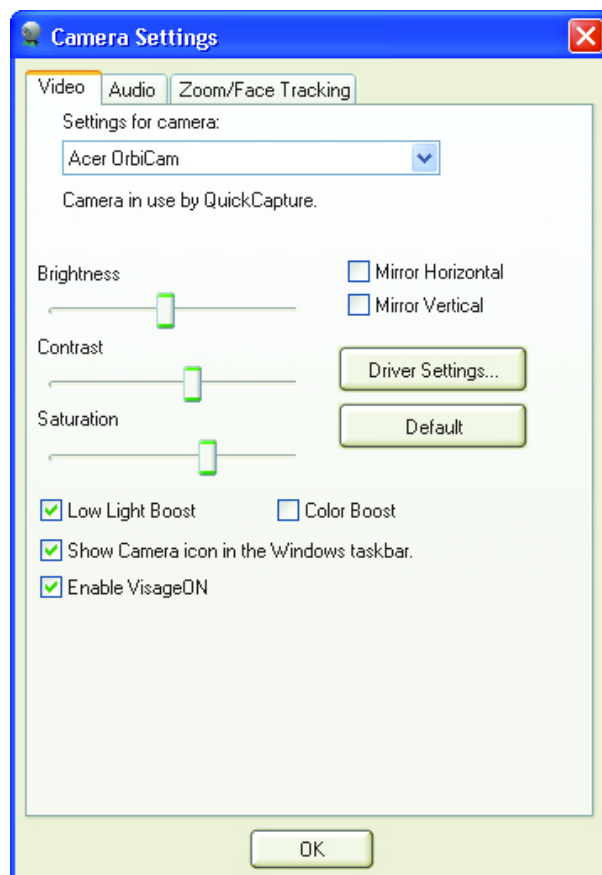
Camera Settings

Video | Audio | Zoom/Face Tracking

Settings for camera:

Acer OrbiCam

Camera in use by QuickCapture.

Brightness

Mirror Horizontal

Mirror Vertical

Contrast

Driver Settings...

Saturation

Default

Low Light Boost

Color Boost

Show Camera icon in the Windows taskbar.

Enable VisageON

OK